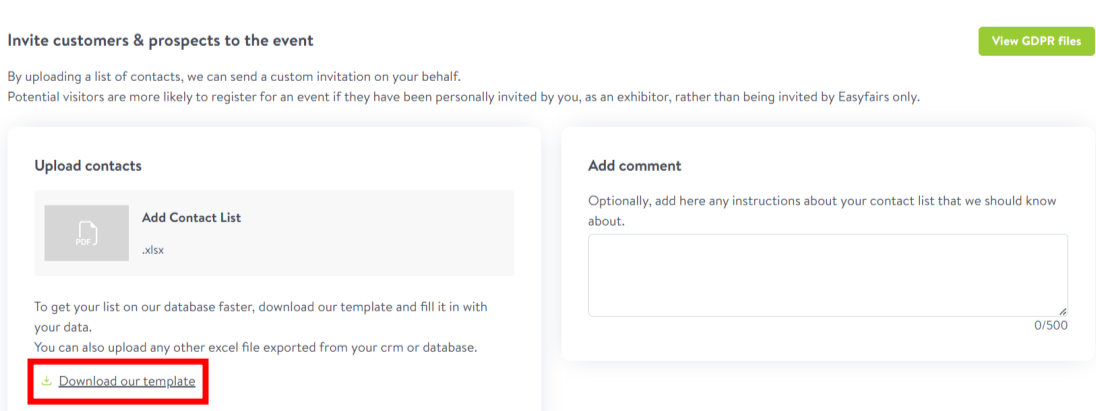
Invite customers & prospects to the event

View GDPR files

By uploading a list of contacts, we can send a custom invitation on your behalf.
Potential visitors are more likely to register for an event if they have been personally invited by you, as an exhibitor, rather than being invited by Easyfairs only.

Upload contacts

PDF

Add Contact List

.xlsx

To get your list on our database faster, download our template and fill it in with your data.
You can also upload any other excel file exported from your crm or database.

Download our template

Add comment

Optionally, add here any instructions about your contact list that we should know about.

0/500